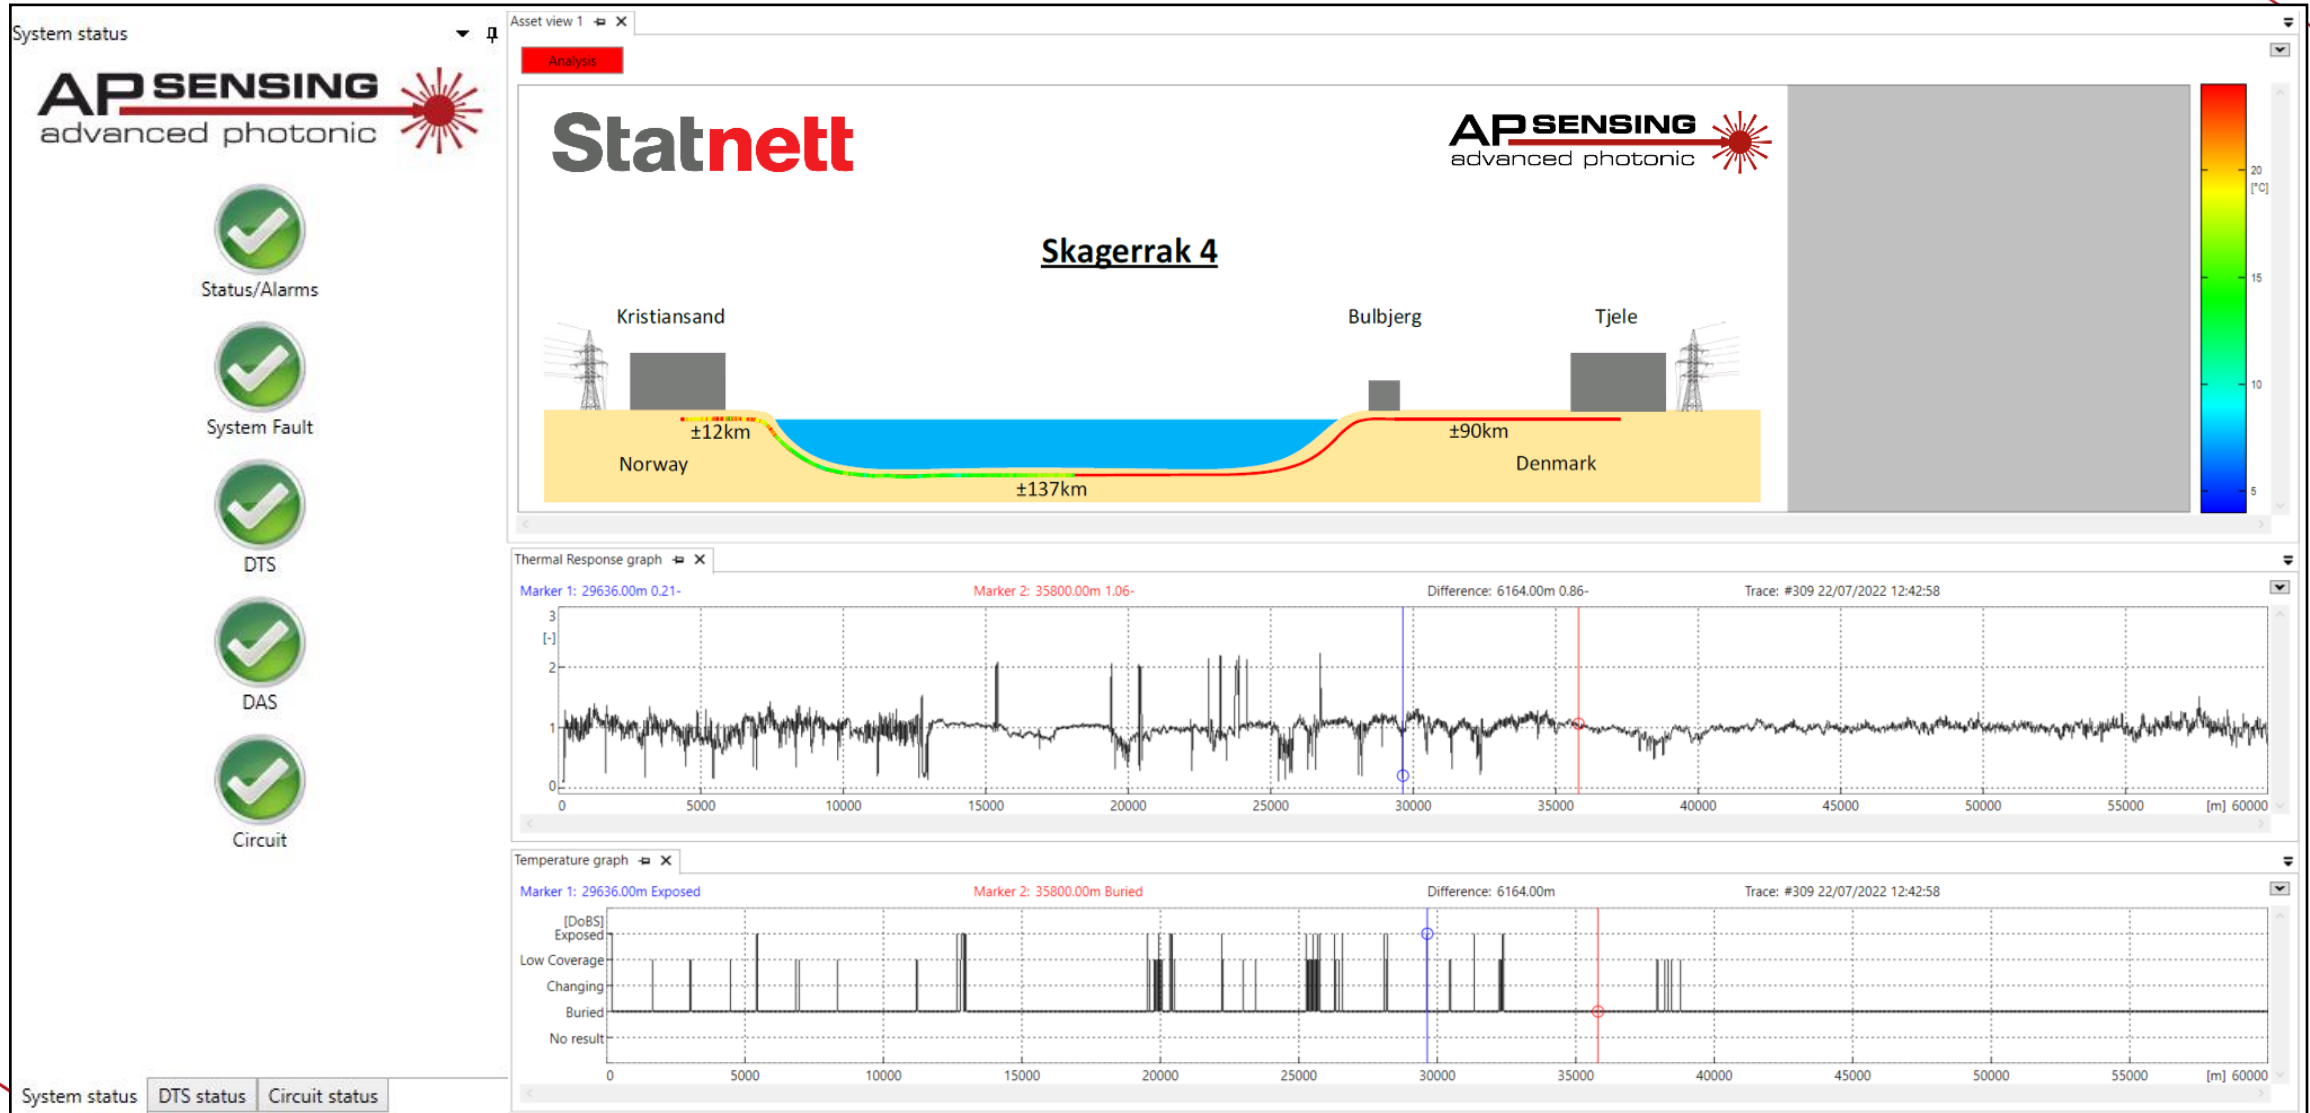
System status

AP SENSING
advanced photonic

Status/Alarms

System Fault

DTS

DAS

Circuit

System status | DTS status | Circuit status

Asset view 1

Analysis

Statnett

AP SENSING
advanced photonic

Skagerrak 4

Kristiansand

Bulbjerg

Tjele

±12km

±90km

Norway

Denmark

±137km

20
[°C]
15
10
5

Thermal Response graph

Marker 1: 29636.00m 0.21-

Marker 2: 35800.00m 1.06-

Difference: 6164.00m 0.86-

Trace: #309 22/07/2022 12:42:58

3
[-]
2
1
0

0 5000 10000 15000 20000 25000 30000 35000 40000 45000 50000 55000 [m] 60000

Temperature graph

Marker 1: 29636.00m Exposed

Marker 2: 35800.00m Buried

Difference: 6164.00m

Trace: #309 22/07/2022 12:42:58

[DoBS]
Exposed
Low Coverage
Changing
Buried
No result

0 5000 10000 15000 20000 25000 30000 35000 40000 45000 50000 55000 [m] 60000